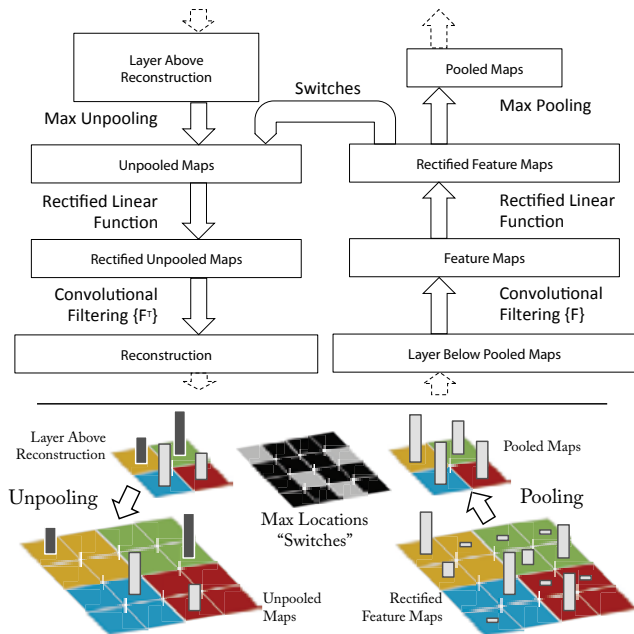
Layer Above Reconstruction

Pooled Maps

Switches

Max Pooling

Max Unpooling

Unpooled Maps

Rectified Feature Maps

Rectified Linear Function

Rectified Linear Function

Rectified Unpooled Maps

Feature Maps

Convolutional Filtering $\{F^T\}$

Convolutional Filtering $\{F\}$

Reconstruction

Layer Below Pooled Maps

Layer Above Reconstruction

Pooled Maps

Unpooling

Max Locations "Switches"

Pooling

Unpooled Maps

Rectified Feature Maps